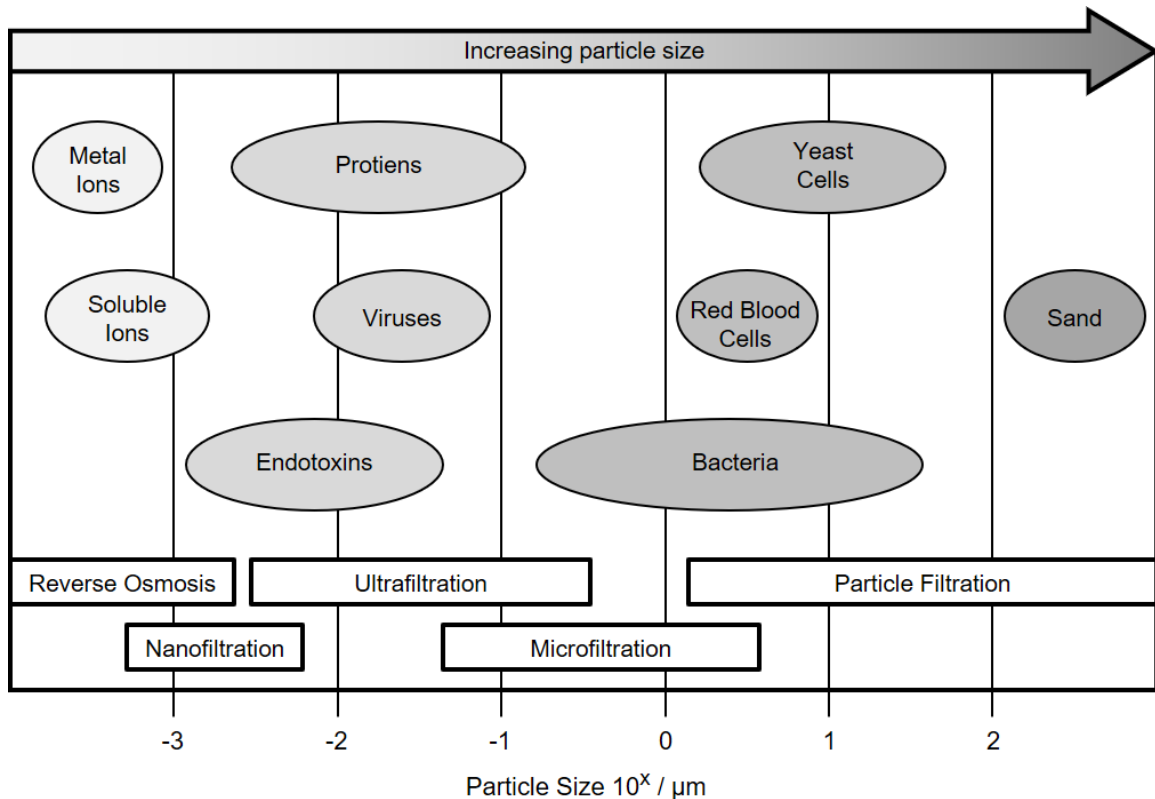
Increasing particle size

Metal Ions

Protiens

Yeast Cells

Soluble Ions

Viruses

Red Blood Cells

Sand

Endotoxins

Bacteria

Reverse Osmosis

Ultrafiltration

Particle Filtration

Nanofiltration

Microfiltration

-3

-2

-1

0

1

2

Particle Size $10^{x}$ / μm